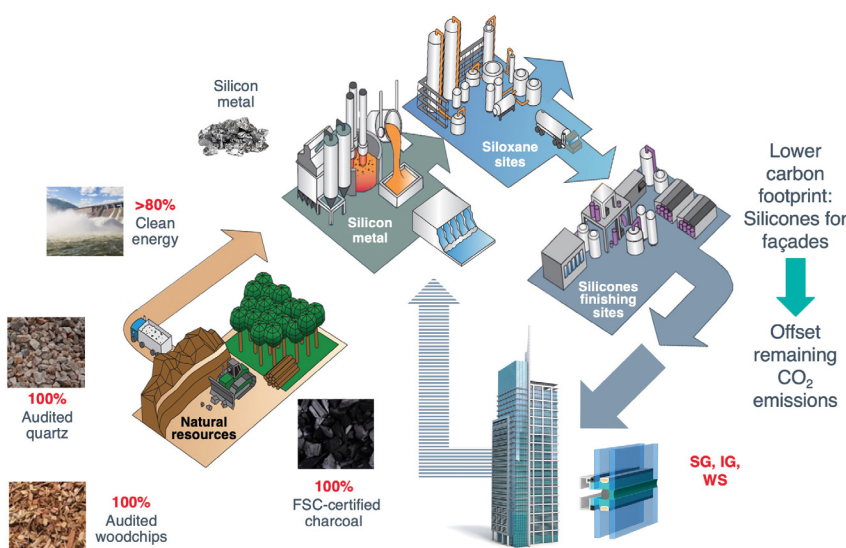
Silicon metal

>80%
Clean energy

100%
Audited quartz

100%
Audited woodchips

Natural resources

100%
FSC-certified charcoal

Silicon metal

Siloxane sites

Silicones finishing sites

Lower carbon footprint: Silicones for façades

Offset remaining $CO_2$ emissions

SG, IG, WS